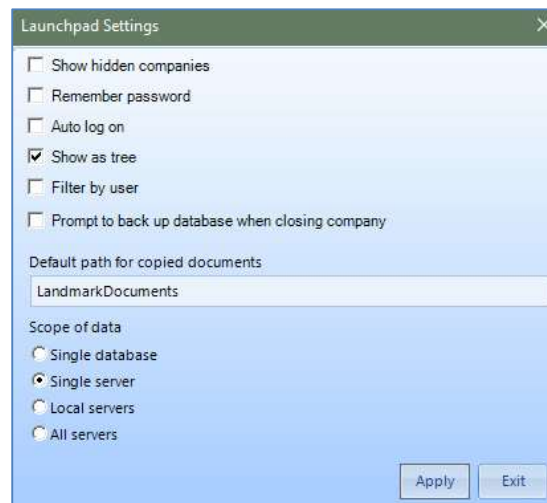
Launchpad Settings

Show hidden companies

Remember password

Auto log on

Show as tree

Filter by user

Prompt to back up database when closing company

Default path for copied documents

LandmarkDocuments

Scope of data

Single database

Single server

Local servers

All servers

Apply

Exit